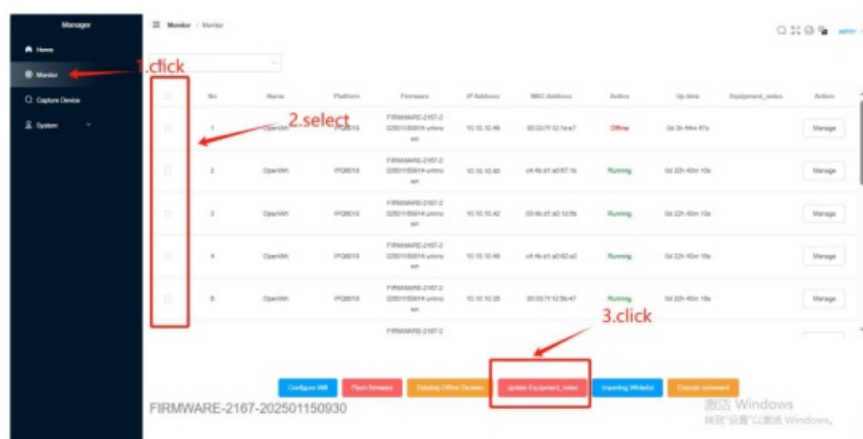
Manager

Home

Monitor

Capture Device

System

Monitor / Monitor

admin

1.click

2.select

3.click

| | No | Name | Platform | Firmware | IP Address | MAC Address | Active | Up time | Equipment_notes | Action |
|---|---|---|---|---|---|---|---|---|---|---|
| | 1 | OpenWrt | IPQ6018 | FIRMWARE-2167-202501150914-unknown | 10.10.10.49 | 00:03:7f:12:1e:a7 | Offline | 0d 2h 44m 47s | | Manage |
| | 2 | OpenWrt | IPQ6018 | FIRMWARE-2167-202501150914-unknown | 10.10.10.40 | c4:4b:d1:a0:87:1b | Running | 0d 22h 40m 10s | | Manage |
| | 3 | OpenWrt | IPQ6018 | FIRMWARE-2167-202501150914-unknown | 10.10.10.42 | 00:4b:d1:a0:1d:5b | Running | 0d 22h 40m 13s | | Manage |
| | 4 | OpenWrt | IPQ6018 | FIRMWARE-2167-202501150914-unknown | 10.10.10.48 | c4:4b:d1:a0:82:a3 | Running | 0d 22h 40m 18s | | Manage |
| | 5 | OpenWrt | IPQ6018 | FIRMWARE-2167-202501150914-unknown | 10.10.10.35 | 00:03:7f:12:8b:47 | Running | 0d 22h 40m 18s | | Manage |
| | | | | FIRMWARE-2167-2 | | | | | | |

Configure Wifi | Flash firmware | Deleting Offline Devices | update Equipment_notes | Importing Whitelist | Execute command

FIRMWARE-2167-202501150930

激活 Windows
转到"设置"以激活 Windows。